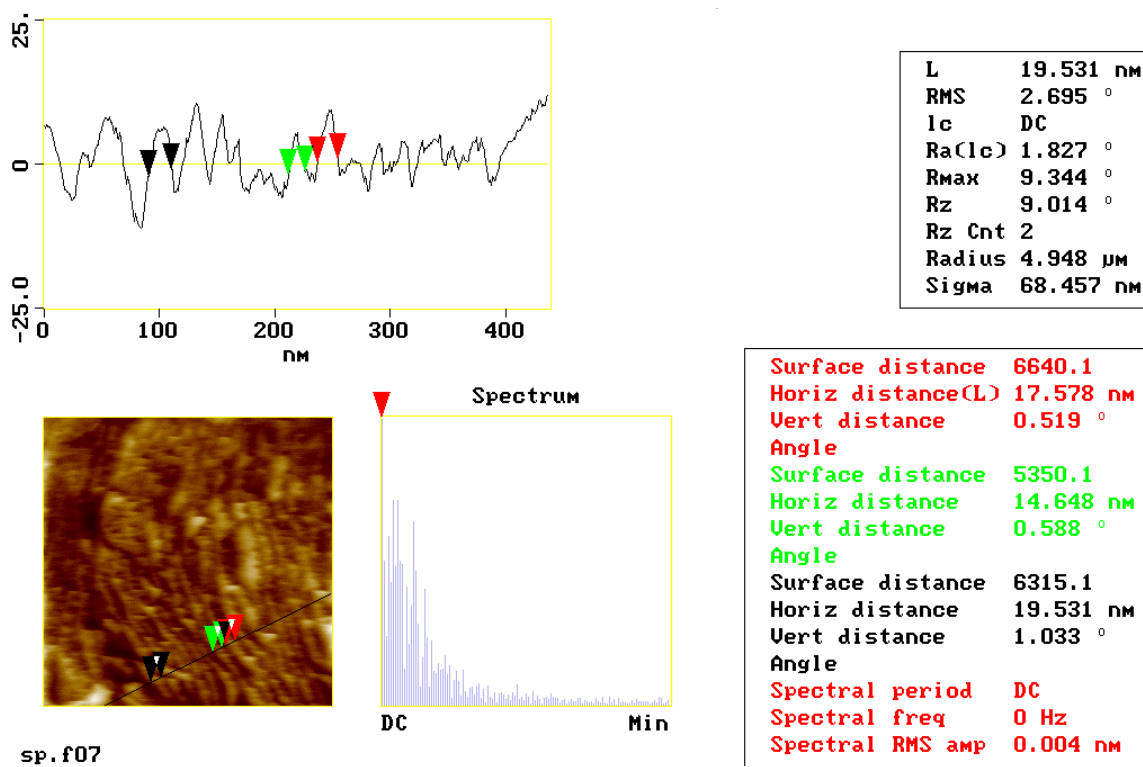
25.

0

-25.0

0 100 200 300 400

nm

| L | 19.531 nm |
|---|---|
| RMS | 2.695 ° |
| lc | DC |
| Ra(lc) | 1.827 ° |
| Rmax | 9.344 ° |
| Rz | 9.014 ° |
| Rz Cnt | 2 |
| Radius | 4.948 µm |
| Sigma | 68.457 nm |

Spectrum

DC Min

| | |
|---|---|
| Surface distance | 6640.1 |
| Horiz distance(L) | 17.578 nm |
| Vert distance | 0.519 ° |
| Angle | |
| Surface distance | 5350.1 |
| Horiz distance | 14.648 nm |
| Vert distance | 0.588 ° |
| Angle | |
| Surface distance | 6315.1 |
| Horiz distance | 19.531 nm |
| Vert distance | 1.033 ° |
| Angle | |
| Spectral period | DC |
| Spectral freq | 0 Hz |
| Spectral RMS amp | 0.004 nm |

sp.f07